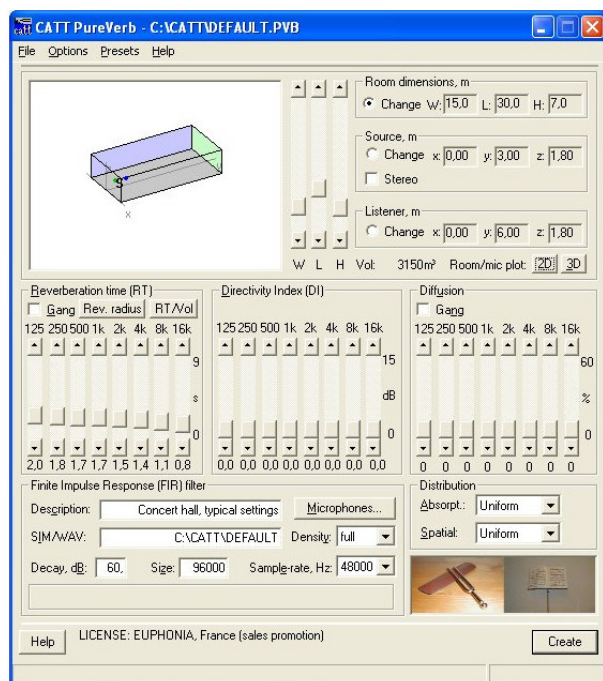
CATT PureVerb - C:\CATT\DEFAULT.PVB

File Options Presets Help

Room dimensions, m
Change W: 15,0 L: 30,0 H: 7,0

Source, m
Change x: 0,00 y: 3,00 z: 1,80
Stereo

Listener, m
Change x: 0,00 y: 6,00 z: 1,80

S
X

W L H Vol: 3150m³ Room/mic plot: 2D 3D

Reverberation time (RT)
Gang Rev. radius RT/Vol
125 250 500 1k 2k 4k 8k 16k
9
s
0
2,0 1,8 1,7 1,7 1,5 1,4 1,1 0,8

Directivity Index (DI)
125 250 500 1k 2k 4k 8k 16k
15
dB
0
0,0 0,0 0,0 0,0 0,0 0,0 0,0 0,0

Diffusion
Gang
125 250 500 1k 2k 4k 8k 16k
60
%
0
0 0 0 0 0 0 0 0

Finite Impulse Response (FIR) filter
Description: Concert hall, typical settings Microphones...
SIM/WAV: C:\CATT\DEFAULT Density: full
Decay, dB: 60, Size: 96000 Sample-rate, Hz: 48000

Distribution
Absorpt.: Uniform
Spatial: Uniform

Help LICENSE: EUPHONIA, France (sales promotion) Create